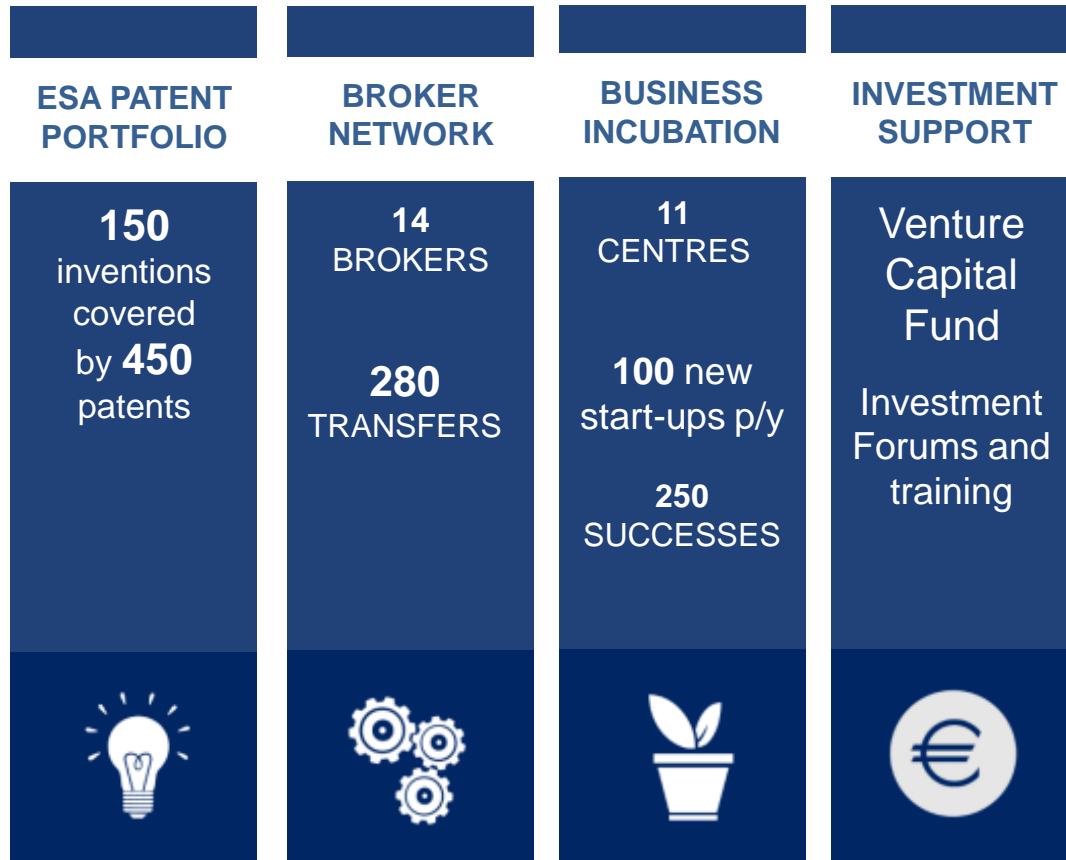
ESA PATENT PORTFOLIO

150 inventions covered by 450 patents

BROKER NETWORK

14 BROKERS

280 TRANSFERS

BUSINESS INCUBATION

11 CENTRES

100 new start-ups p/y

250 SUCCESSES

INVESTMENT SUPPORT

Venture Capital Fund

Investment Forums and training